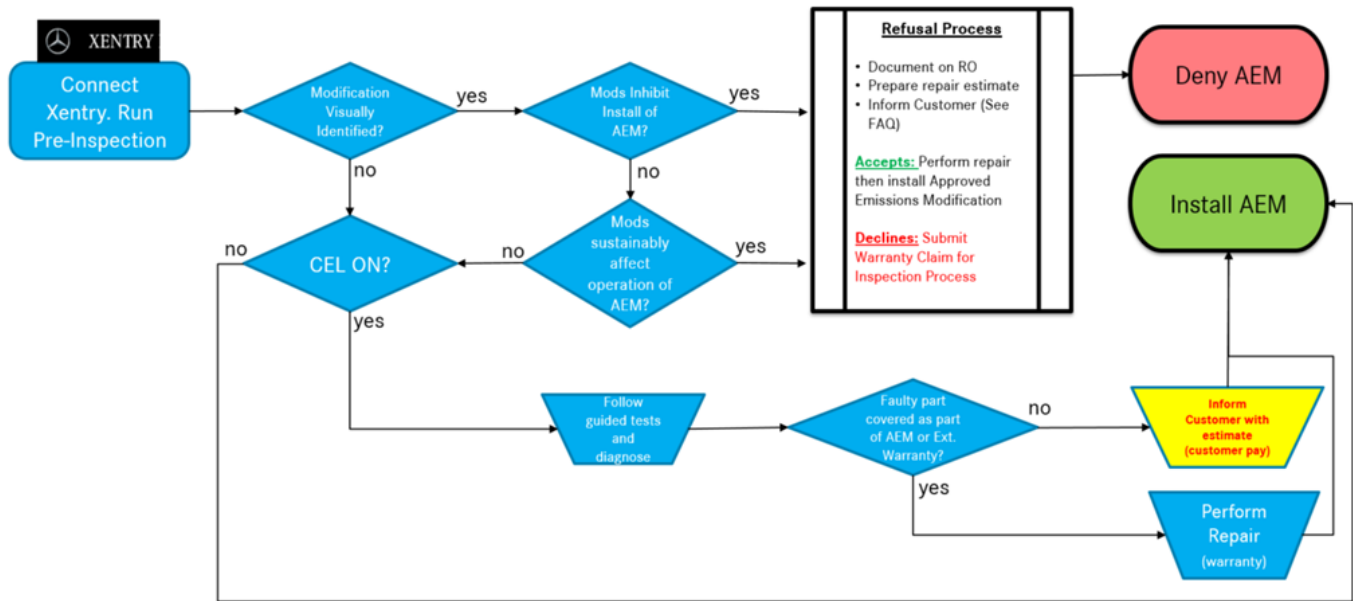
XENTRY

Connect Xentry. Run Pre-Inspection

Modification Visually Identified?

yes

Mods Inhibit Install of AEM?

yes

Refusal Process

- Document on RO
- Prepare repair estimate
- Inform Customer (See FAQ)

Accepts: Perform repair then install Approved Emissions Modification

Declines: Submit Warranty Claim for Inspection Process

Deny AEM

no

no

Install AEM

no

CEL ON?

no

Mods sustainably affect operation of AEM?

yes

yes

Follow guided tests and diagnose

Faulty part covered as part of AEM or Ext. Warranty?

no

Inform Customer with estimate (customer pay)

yes

Perform Repair (warranty)